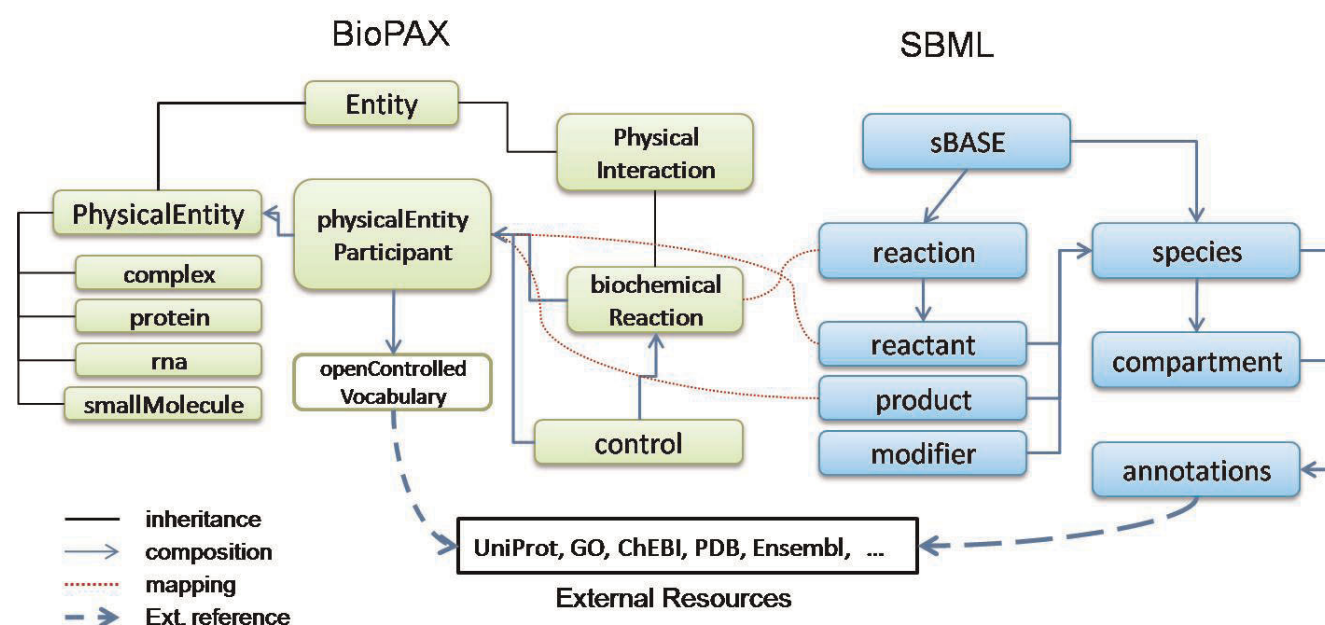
BioPAX

SBML

Entity

Physical Interaction

sBASE

PhysicalEntity

physicalEntity Participant

complex

protein

rna

smallMolecule

biochemical Reaction

reaction

species

reactant

compartment

openControlled Vocabulary

product

control

modifier

annotations

inheritance
composition
mapping
Ext. reference

UniProt, GO, ChEBI, PDB, Ensembl, ...

External Resources